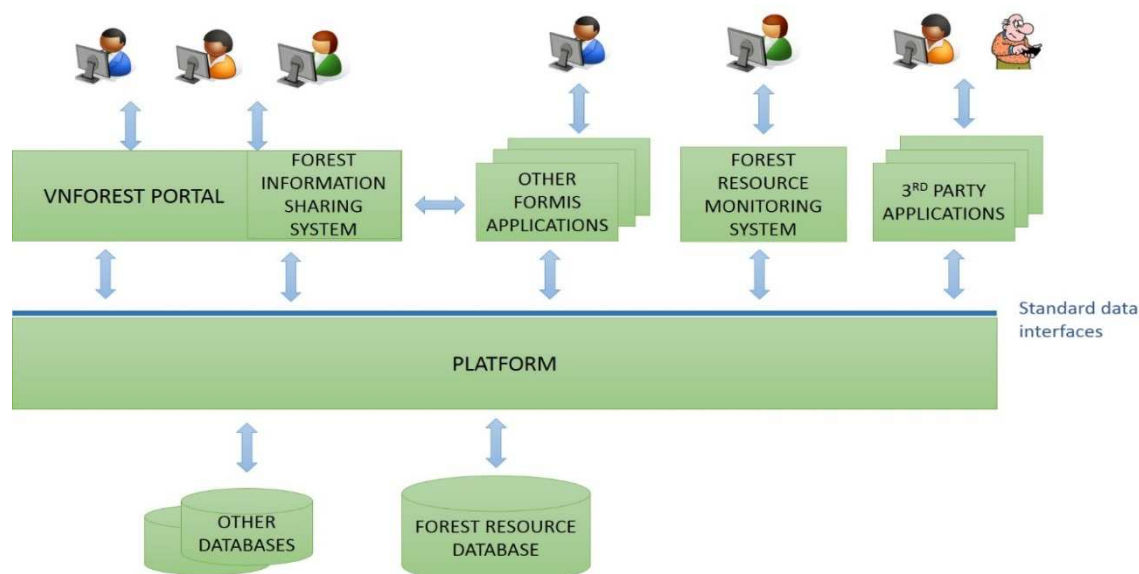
VNFOREST PORTAL

FOREST INFORMATION SHARING SYSTEM

OTHER FORMIS APPLICATIONS

FOREST RESOURCE MONITORING SYSTEM

3$^{RD}$ PARTY APPLICATIONS

Standard data interfaces

PLATFORM

OTHER DATABASES

FOREST RESOURCE DATABASE